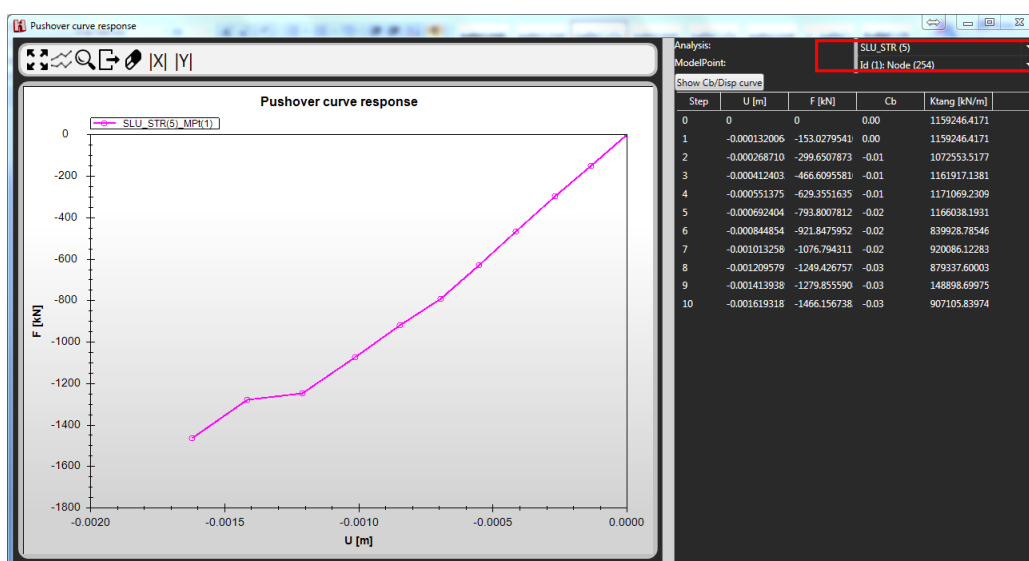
Pushover curve response

|X| |Y|

Pushover curve response

SLU_STR(5)_MPt(1)

0
-200
-400
-600
-800
-1000
-1200
-1400
-1600
-1800

F [kN]

-0.0020 -0.0015 -0.0010 -0.0005 0.0000

U [m]

Analysis: SLU_STR (5)
ModelPoint: Id (1): Node (254)

Show Cb/Disp curve

| Step | U [m] | F [kN] | Cb | Ktang [kN/m] |
|---|---|---|---|---|
| 0 | 0 | 0 | 0.00 | 1159246.4171 |
| 1 | -0.000132006 | -153.0279541 | 0.00 | 1159246.4171 |
| 2 | -0.000268710 | -299.6507873 | -0.01 | 1072553.5177 |
| 3 | -0.000412403 | -466.6095581 | -0.01 | 1161917.1381 |
| 4 | -0.000551375 | -629.3551635 | -0.01 | 1171069.2309 |
| 5 | -0.000692404 | -793.8007812 | -0.02 | 1166038.1931 |
| 6 | -0.000844854 | -921.8475952 | -0.02 | 839928.78546 |
| 7 | -0.001013258 | -1076.794311 | -0.02 | 920086.12283 |
| 8 | -0.001209579 | -1249.426757 | -0.03 | 879337.60003 |
| 9 | -0.001413938 | -1279.855590 | -0.03 | 148898.69975 |
| 10 | -0.001619318 | -1466.156738 | -0.03 | 907105.83974 |